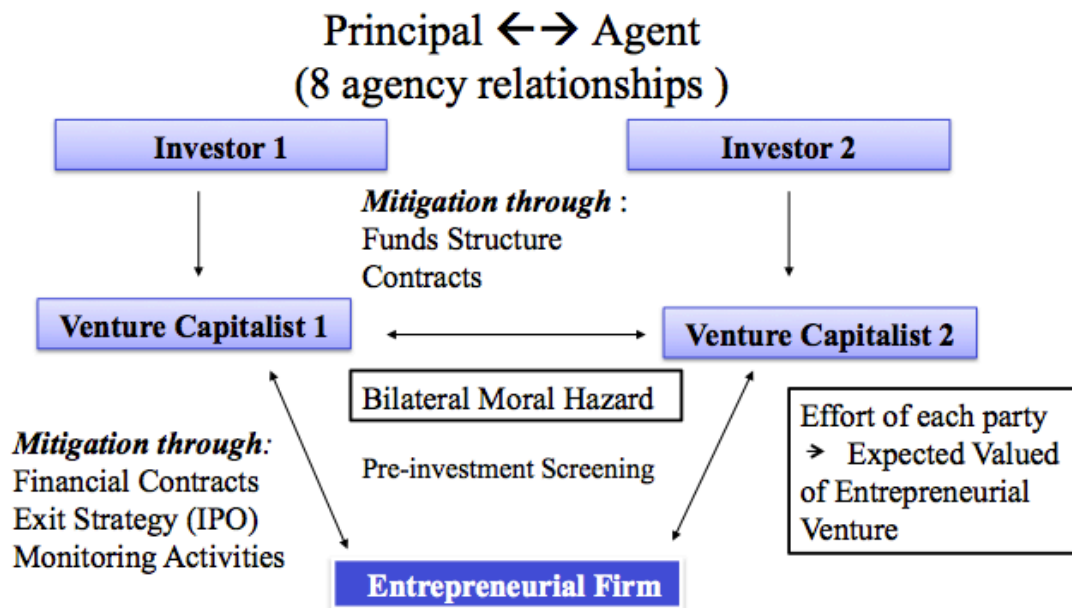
Principal ←→ Agent
(8 agency relationships )

Investor 1

Investor 2

*Mitigation through* :
Funds Structure
Contracts

Venture Capitalist 1

Venture Capitalist 2

Bilateral Moral Hazard

Effort of each party
→ Expected Valued of Entrepreneurial Venture

*Mitigation through*:
Financial Contracts
Exit Strategy (IPO)
Monitoring Activities

Pre-investment Screening

Entrepreneurial Firm